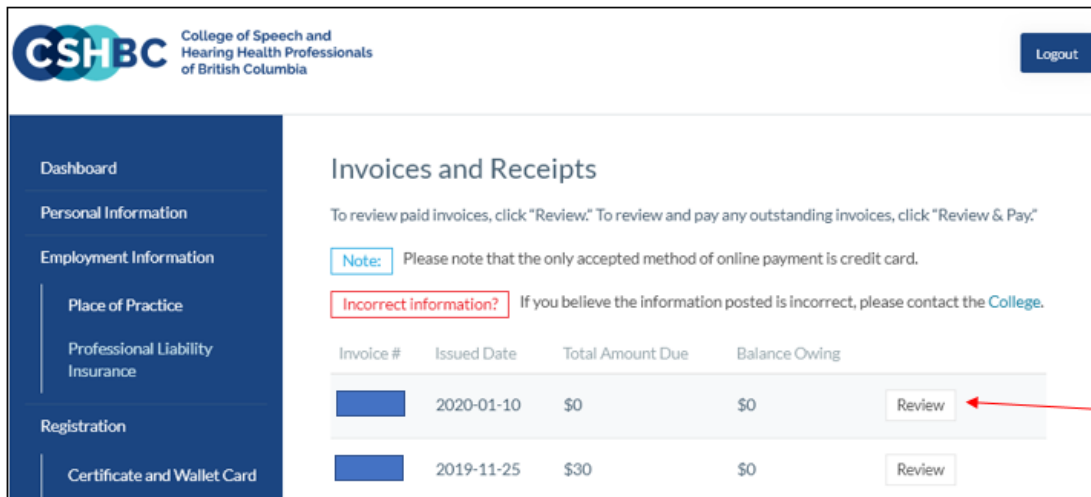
CSHBC College of Speech and Hearing Health Professionals of British Columbia

Logout

Dashboard
Personal Information
Employment Information
Place of Practice
Professional Liability Insurance
Registration
Certificate and Wallet Card

Invoices and Receipts

To review paid invoices, click "Review." To review and pay any outstanding invoices, click "Review & Pay."

Note: Please note that the only accepted method of online payment is credit card.

Incorrect information? If you believe the information posted is incorrect, please contact the College.

| Invoice # | Issued Date | Total Amount Due | Balance Owing | |
|---|---|---|---|---|
| | 2020-01-10 | $0 | $0 | Review |
| | 2019-11-25 | $30 | $0 | Review |